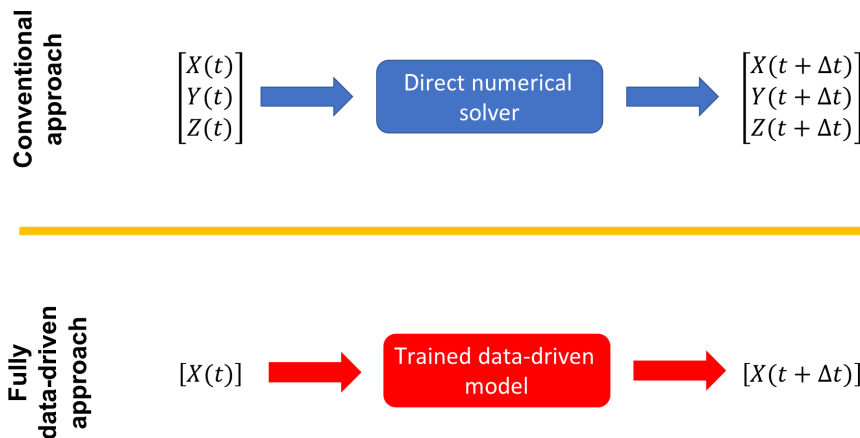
Conventional approach

$\begin{bmatrix} X(t) \\ Y(t) \\ Z(t) \end{bmatrix}$

Direct numerical solver

$\begin{bmatrix} X(t+\Delta t) \\ Y(t+\Delta t) \\ Z(t+\Delta t) \end{bmatrix}$

Fully data-driven approach

$[X(t)]$

Trained data-driven model

$[X(t+\Delta t)]$